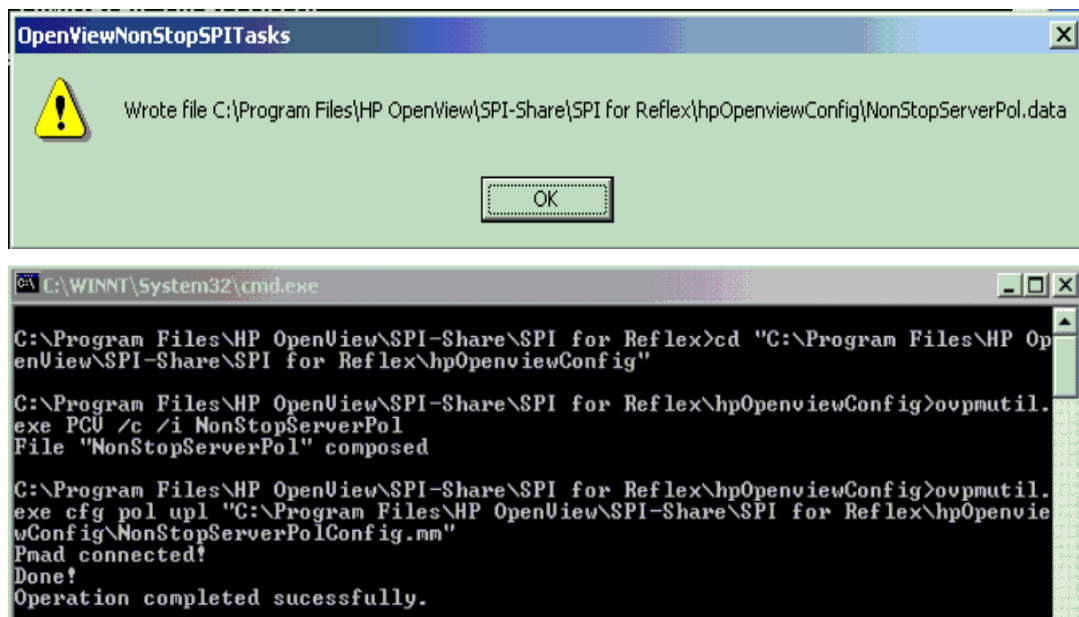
OpenViewNonStopSPITasks

Wrote file C:\Program Files\HP OpenView\SPI-Share\SPI for Reflex\hpOpenviewConfig\NonStopServerPol.data

OK

C:\WINNT\System32\cmd.exe

C:\Program Files\HP OpenView\SPI-Share\SPI for Reflex>cd "C:\Program Files\HP OpenView\SPI-Share\SPI for Reflex\hpOpenviewConfig"

C:\Program Files\HP OpenView\SPI-Share\SPI for Reflex\hpOpenviewConfig>ovpmutil.exe PCV /c /i NonStopServerPol
File "NonStopServerPol" composed

C:\Program Files\HP OpenView\SPI-Share\SPI for Reflex\hpOpenviewConfig>ovpmutil.exe cfg pol upl "C:\Program Files\HP OpenView\SPI-Share\SPI for Reflex\hpOpenviewConfig\NonStopServerPolConfig.mm"
Pmad connected!
Done!
Operation completed sucessfully.